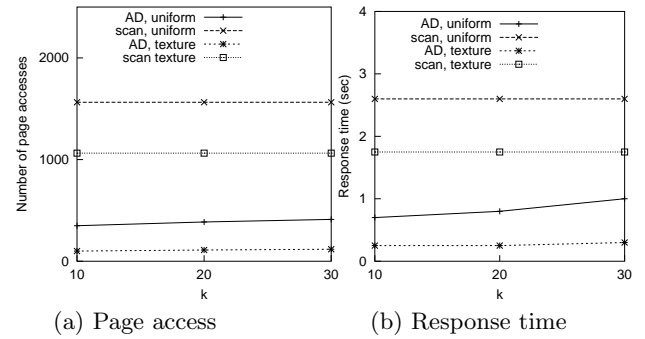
AD, uniform
scan, uniform
AD, texture
scan texture

Number of page accesses

2000
1000
0

10 20 30
k

(a) Page access

AD, uniform
scan, uniform
AD, texture
scan, texture

Response time (sec)

4
3
2
1
0

10 20 30
k

(b) Response time